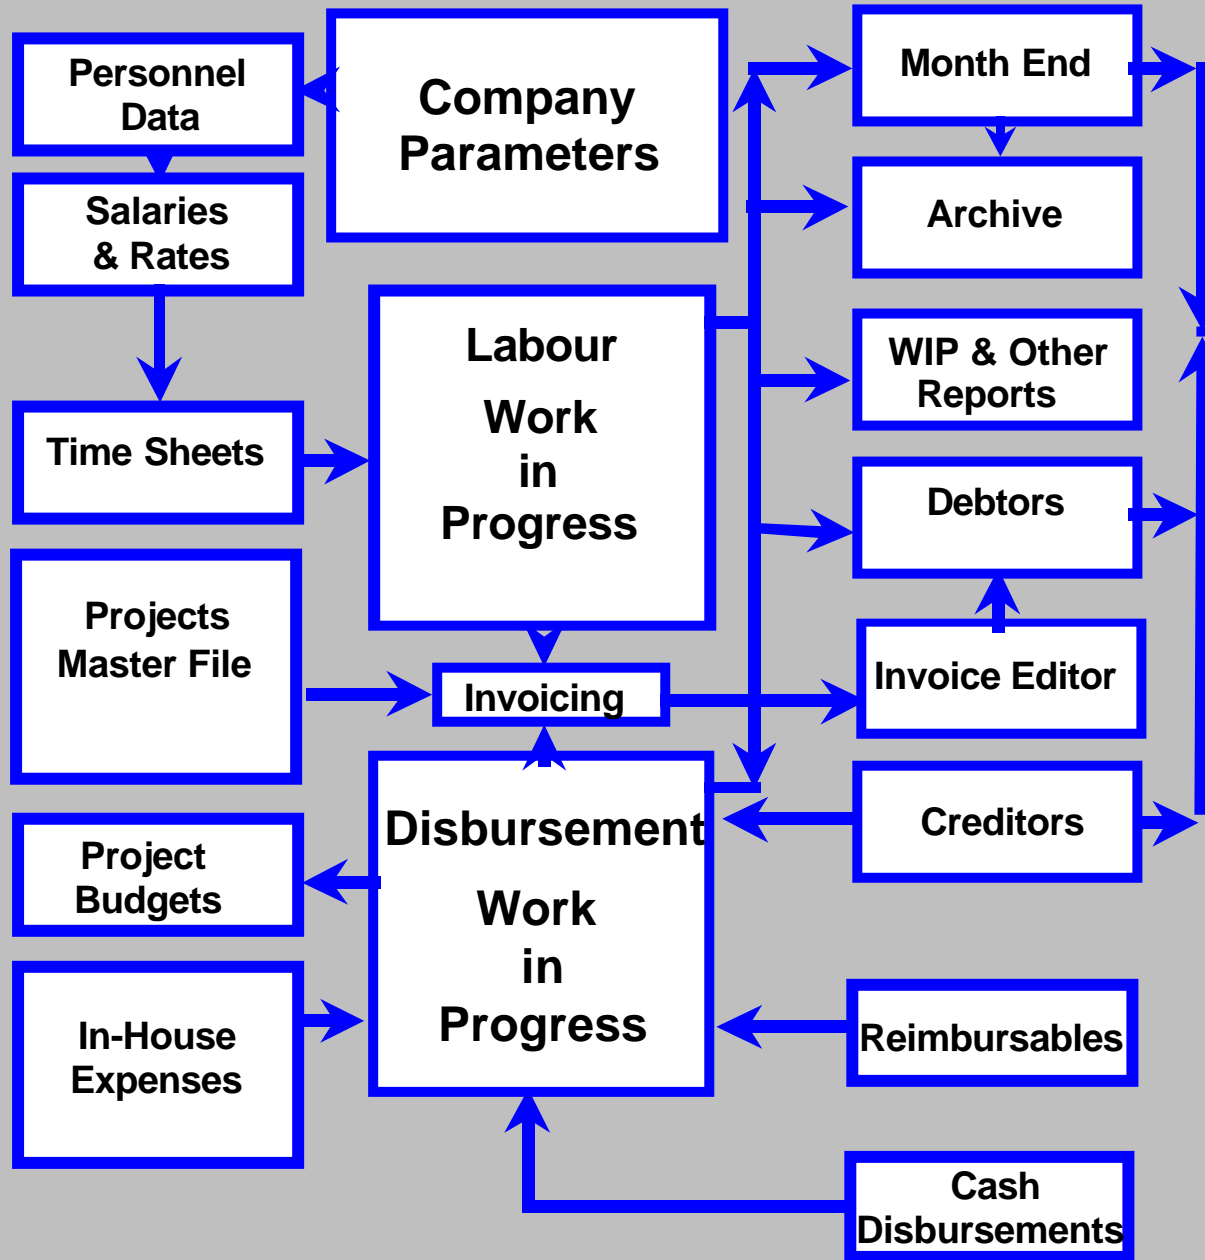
Personnel Data

Company Parameters

Month End

Salaries & Rates

Archive

Labour

Work in Progress

WIP & Other Reports

Time Sheets

Debtors

Projects Master File

Invoicing

Invoice Editor

Disbursement

Work in Progress

Creditors

Project Budgets

In-House Expenses

Reimbursables

Cash Disbursements